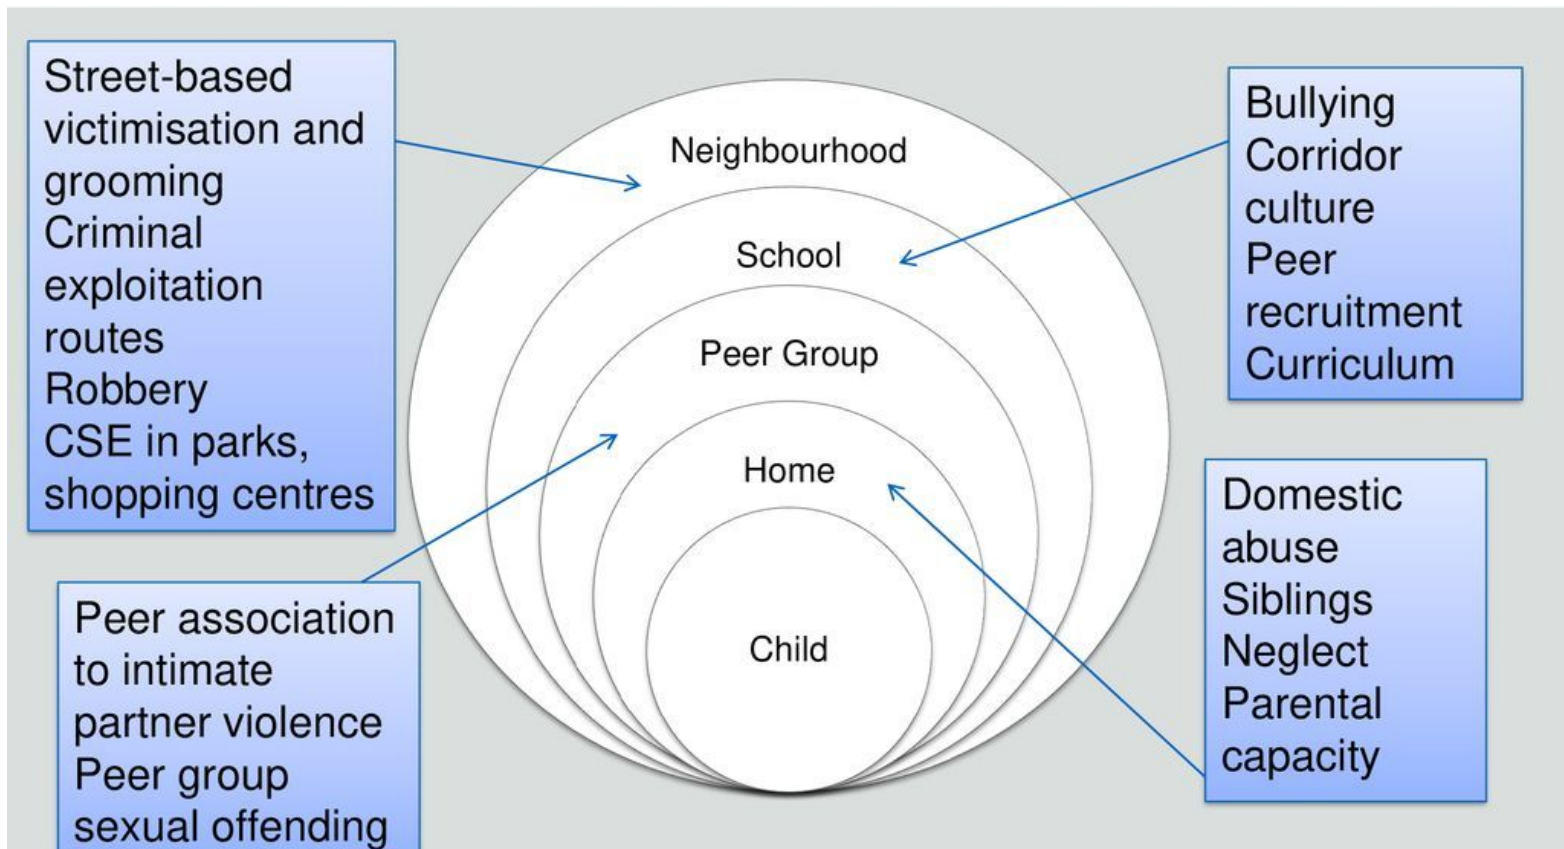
Street-based victimisation and grooming
Criminal exploitation routes
Robbery
CSE in parks, shopping centres

Neighbourhood

School

Peer Group

Home

Child

Bullying
Corridor culture
Peer recruitment
Curriculum

Domestic abuse
Siblings
Neglect
Parental capacity

Peer association to intimate partner violence
Peer group sexual offending